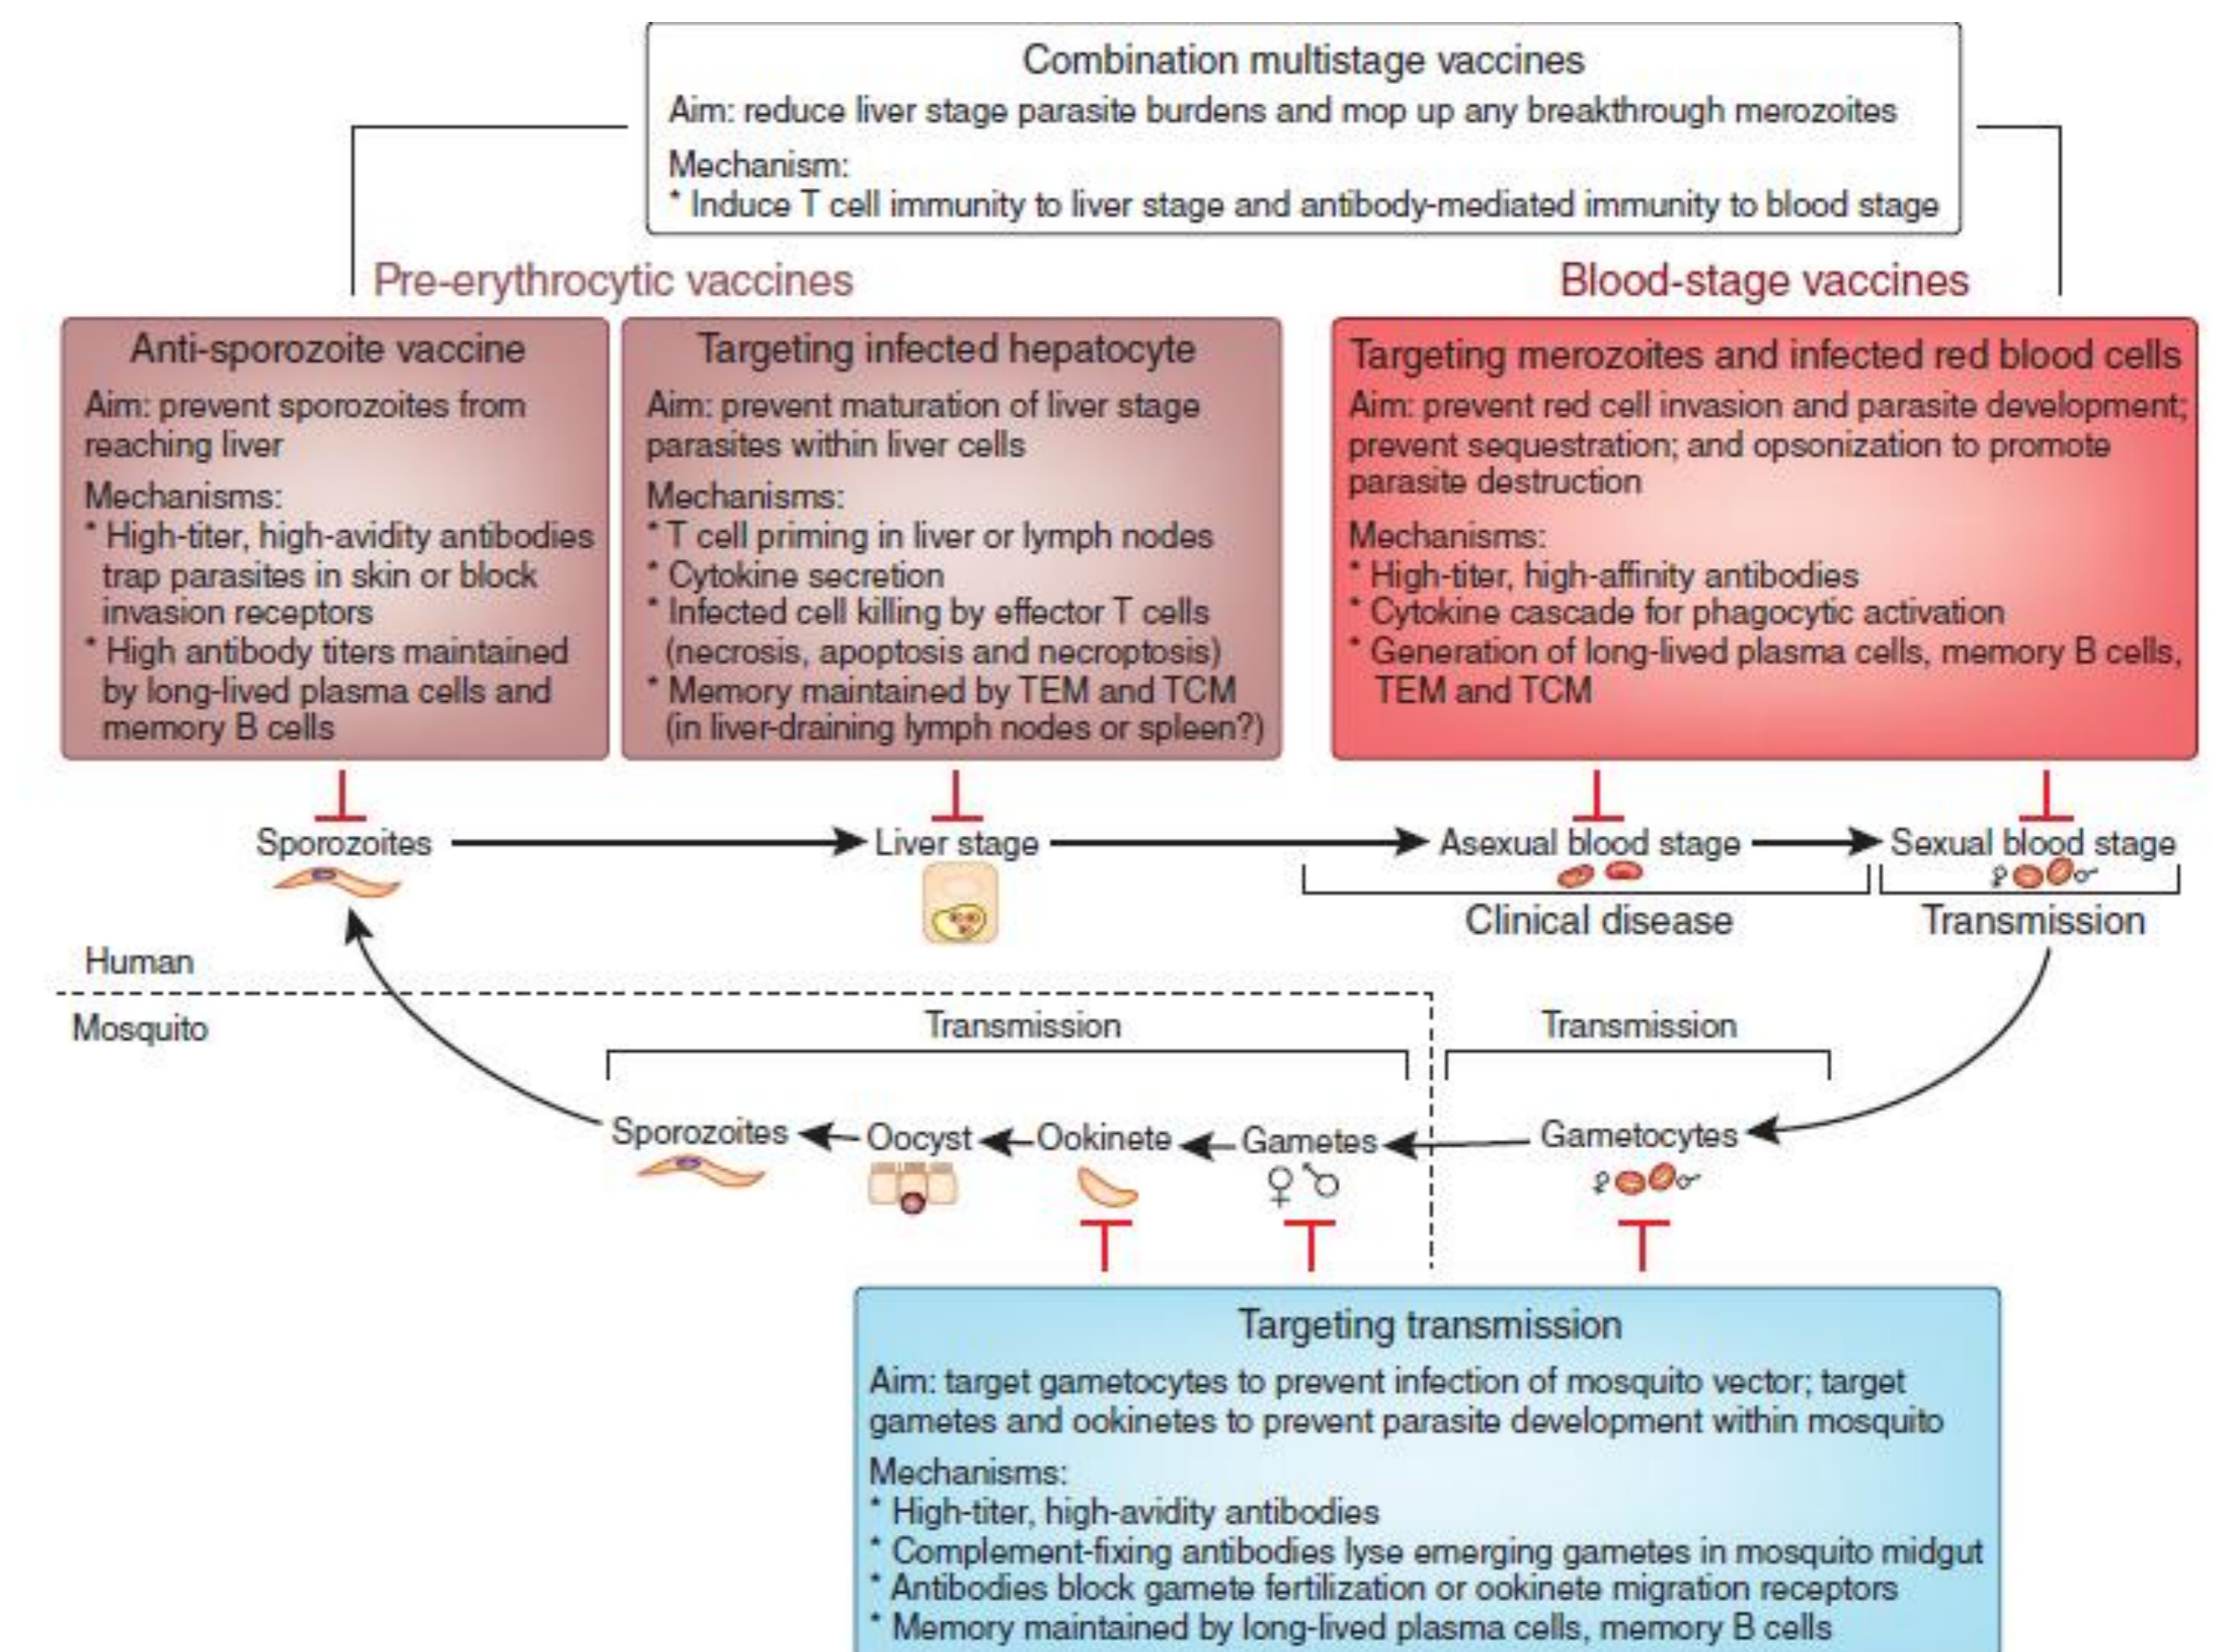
Combination multistage vaccines
Aim: reduce liver stage parasite burdens and mop up any breakthrough merozoites
Mechanism:
* Induce T cell immunity to liver stage and antibody-mediated immunity to blood stage

Pre-erythrocytic vaccines

Blood-stage vaccines

Anti-sporozoite vaccine
Aim: prevent sporozoites from reaching liver
Mechanisms:
* High-titer, high-avidity antibodies trap parasites in skin or block invasion receptors
* High antibody titers maintained by long-lived plasma cells and memory B cells

Targeting infected hepatocyte
Aim: prevent maturation of liver stage parasites within liver cells
Mechanisms:
* T cell priming in liver or lymph nodes
* Cytokine secretion
* Infected cell killing by effector T cells (necrosis, apoptosis and necroptosis)
* Memory maintained by TEM and TCM (in liver-draining lymph nodes or spleen?)

Targeting merozoites and infected red blood cells
Aim: prevent red cell invasion and parasite development; prevent sequestration; and opsonization to promote parasite destruction
Mechanisms:
* High-titer, high-affinity antibodies
* Cytokine cascade for phagocytic activation
* Generation of long-lived plasma cells, memory B cells, TEM and TCM

Sporozoites
Liver stage
Asexual blood stage
Sexual blood stage
♀ ♂
Clinical disease
Transmission
Human
Mosquito
Transmission
Transmission
Sporozoites
Oocyst
Ookinete
Gametes
♀ ♂
Gametocytes
♀ ♂

Targeting transmission
Aim: target gametocytes to prevent infection of mosquito vector; target gametes and ookinetes to prevent parasite development within mosquito
Mechanisms:
* High-titer, high-avidity antibodies
* Complement-fixing antibodies lyse emerging gametes in mosquito midgut
* Antibodies block gamete fertilization or ookinete migration receptors
* Memory maintained by long-lived plasma cells, memory B cells